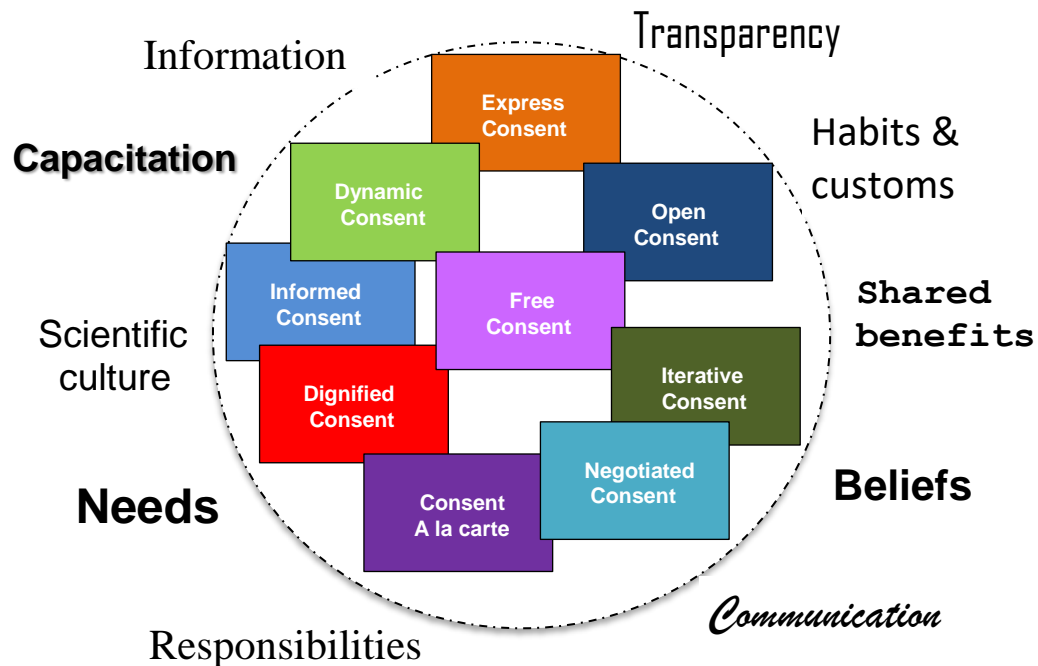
Information

Transparency

Capacitation

Express Consent

Habits & customs

Dynamic Consent

Open Consent

Informed Consent

Free Consent

Shared benefits

Scientific culture

Dignified Consent

Iterative Consent

Negotiated Consent

Beliefs

Needs

Consent A la carte

Communication

Responsibilities